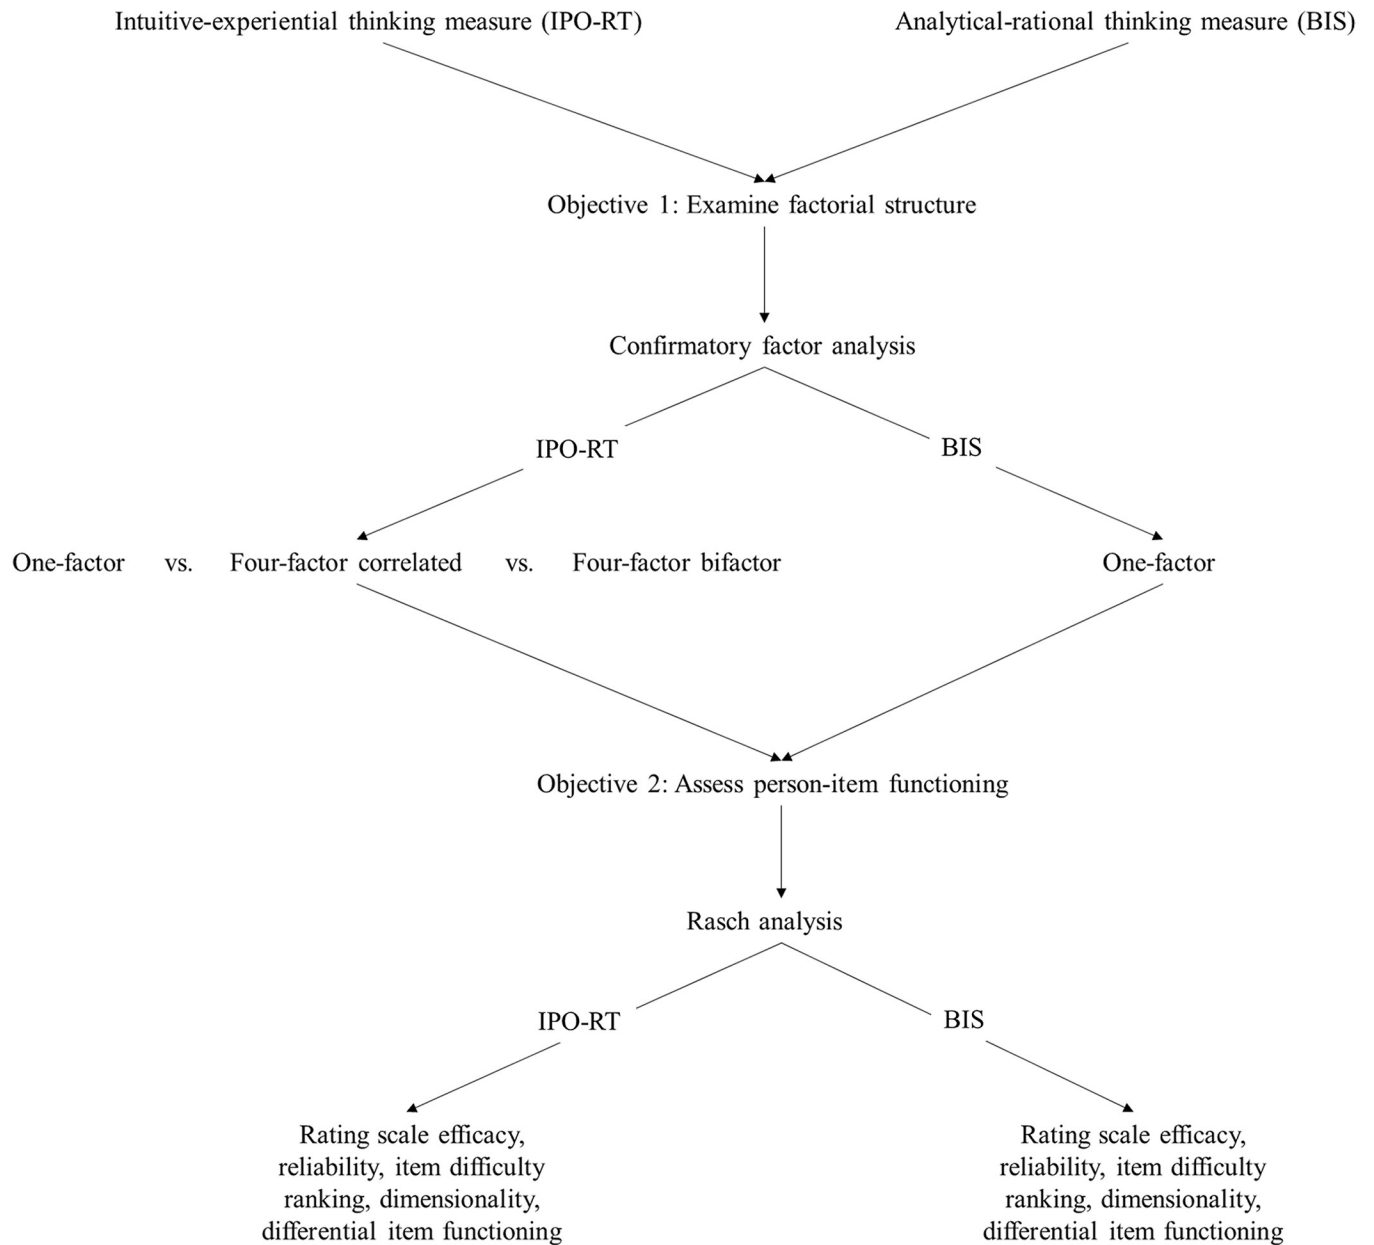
Intuitive-experiential thinking measure (IPO-RT)

Analytical-rational thinking measure (BIS)

Objective 1: Examine factorial structure

Confirmatory factor analysis

IPO-RT

BIS

One-factor vs. Four-factor correlated vs. Four-factor bifactor

One-factor

Objective 2: Assess person-item functioning

Rasch analysis

IPO-RT

BIS

Rating scale efficacy, reliability, item difficulty ranking, dimensionality, differential item functioning

Rating scale efficacy, reliability, item difficulty ranking, dimensionality, differential item functioning